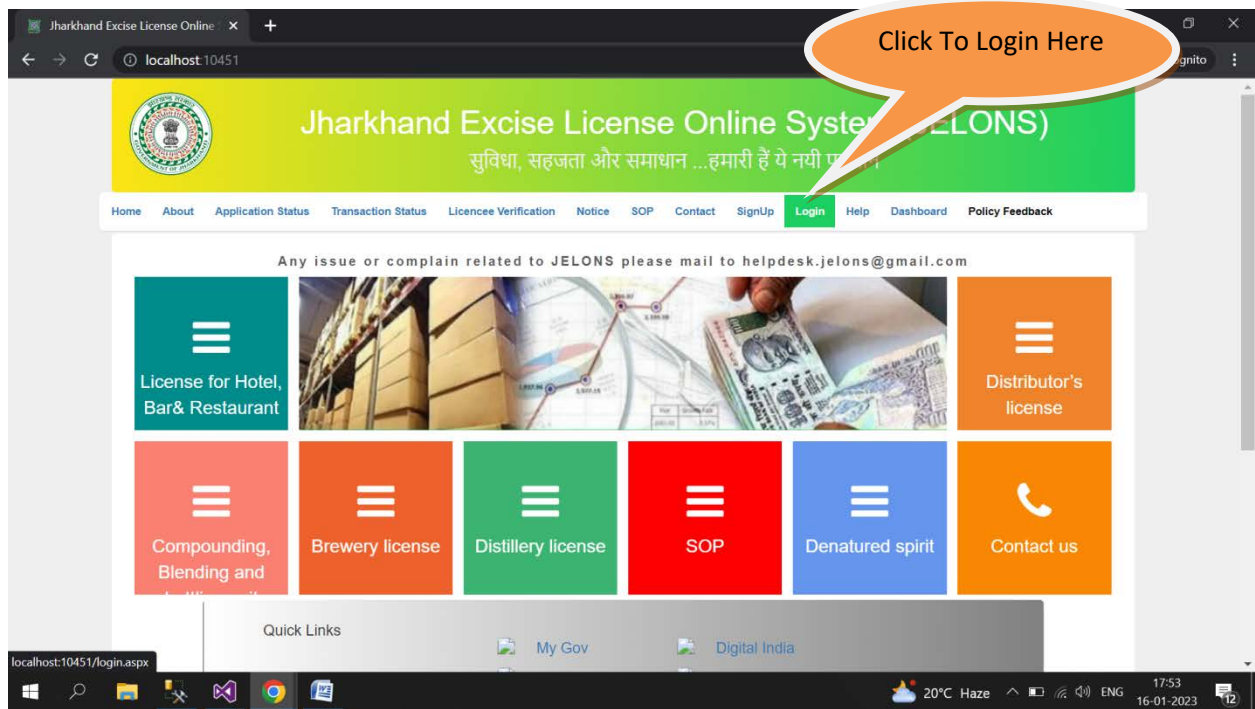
Jharkhand Excise License Online
localhost:10451
Click To Login Here
gnito

Jharkhand Excise License Online Syste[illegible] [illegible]ELONS)
सुविधा, सहजता और समाधान ...हमारी हैं ये नयी प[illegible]

Home About Application Status Transaction Status Licencee Verification Notice SOP Contact SignUp Login Help Dashboard Policy Feedback

Any issue or complain related to JELONS please mail to helpdesk.jelons@gmail.com

License for Hotel, Bar& Restaurant

Distributor's license

Compounding, Blending and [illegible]

Brewery license

Distillery license

SOP

Denatured spirit

Contact us

Quick Links

My Gov

Digital India

localhost:10451/login.aspx

20°C Haze ENG 17:53 16-01-2023 12